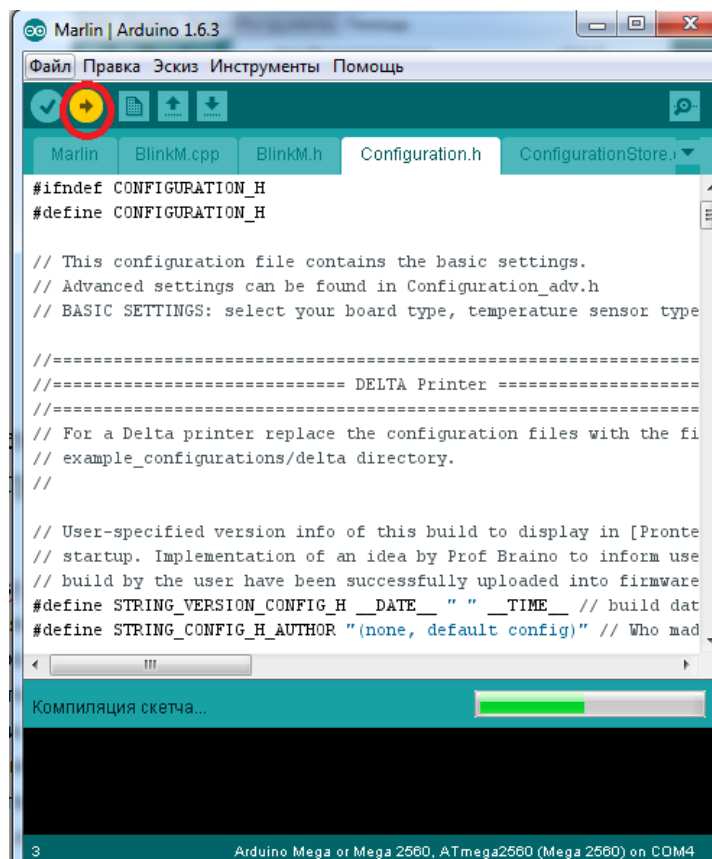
Marlin | Arduino 1.6.3

Файл Правка Эскиз Инструменты Помощь

Marlin | BlinkM.cpp | BlinkM.h | Configuration.h | ConfigurationStore.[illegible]

#ifndef CONFIGURATION_H
#define CONFIGURATION_H

// This configuration file contains the basic settings.
// Advanced settings can be found in Configuration_adv.h
// BASIC SETTINGS: select your board type, temperature sensor type

//===========================================================
//============================ DELTA Printer ==================
//===========================================================
// For a Delta printer replace the configuration files with the fi
// example_configurations/delta directory.
//

// User-specified version info of this build to display in [Pronte
// startup. Implementation of an idea by Prof Braino to inform use
// build by the user have been successfully uploaded into firmware
#define STRING_VERSION_CONFIG_H __DATE__ " " __TIME__ // build dat
#define STRING_CONFIG_H_AUTHOR "(none, default config)" // Who mad

Компиляция скетча...

3 | Arduino Mega or Mega 2560, ATmega2560 (Mega 2560) on COM4